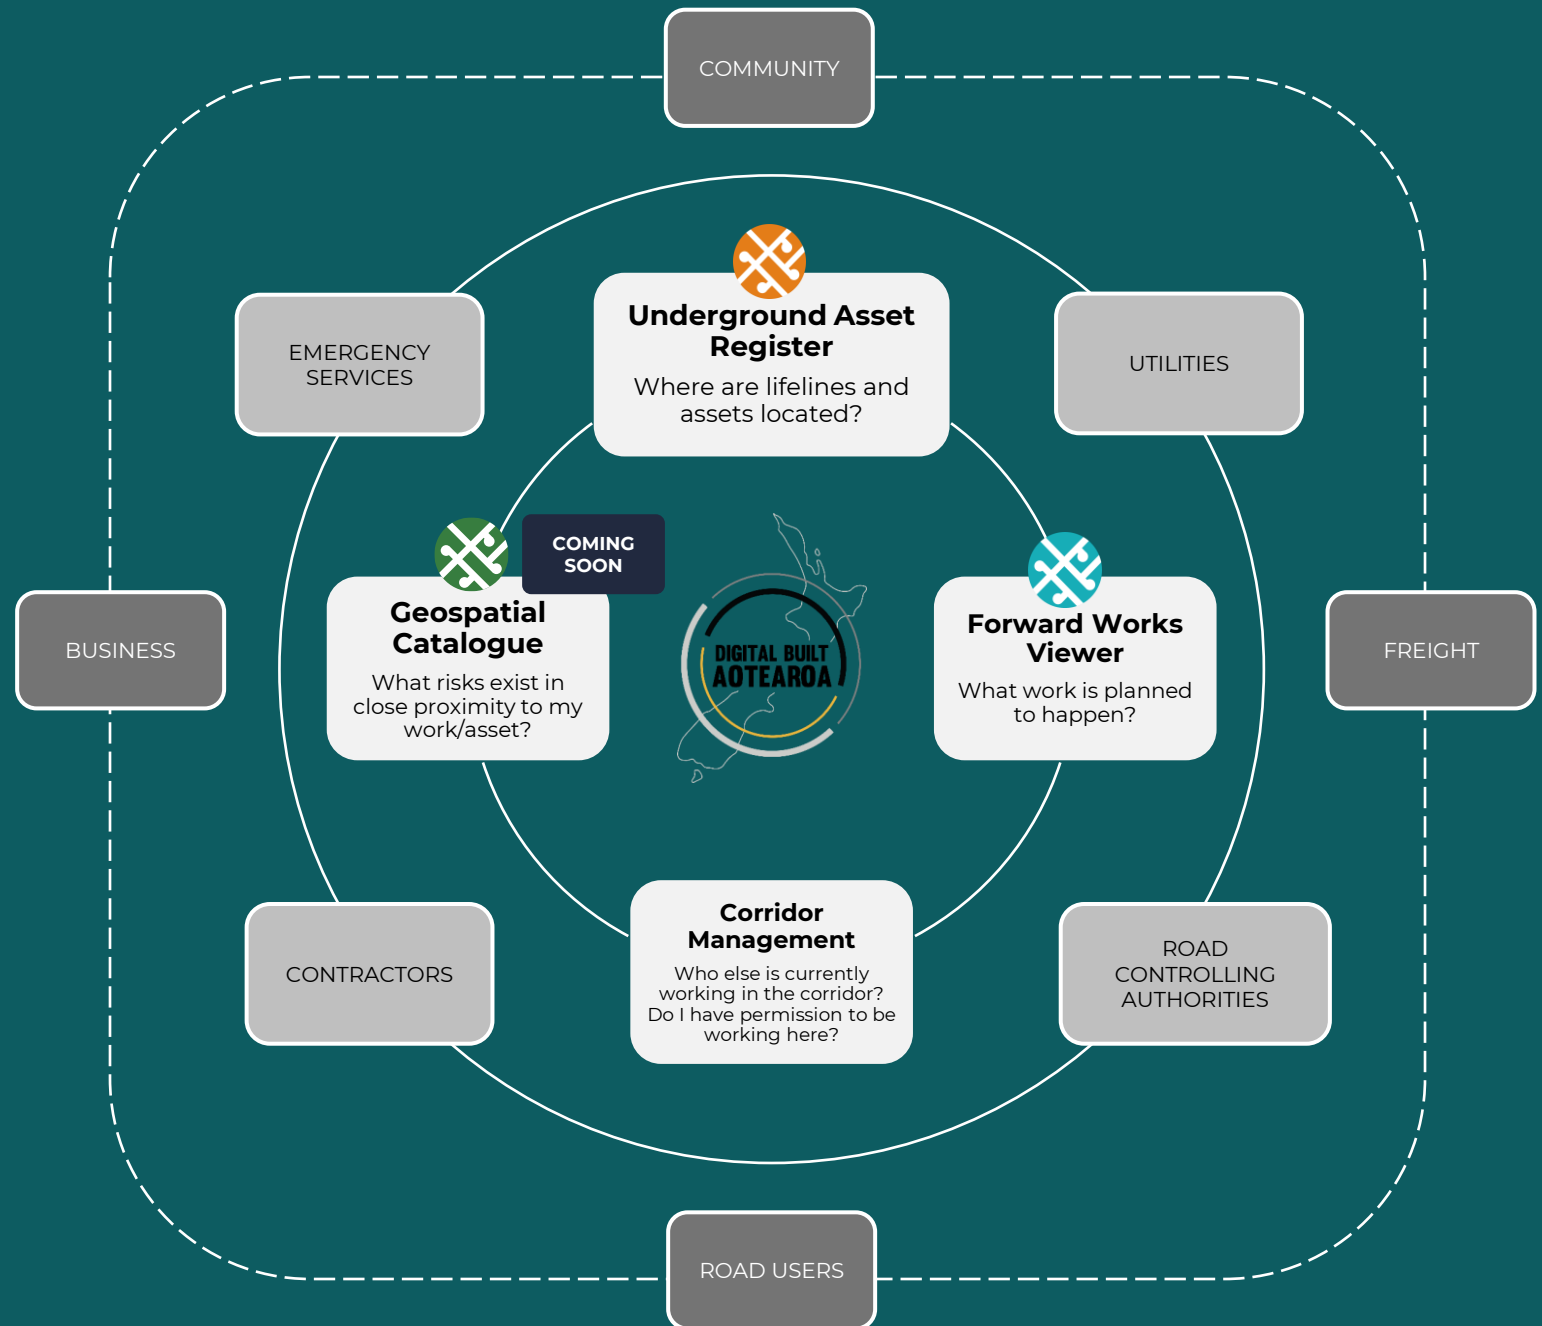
COMMUNITY

EMERGENCY SERVICES

Underground Asset Register

Where are lifelines and assets located?

UTILITIES

COMING SOON

Geospatial Catalogue

What risks exist in close proximity to my work/asset?

DIGITAL BUILT AOTEAROA

Forward Works Viewer

What work is planned to happen?

BUSINESS

FREIGHT

CONTRACTORS

Corridor Management

Who else is currently working in the corridor? Do I have permission to be working here?

ROAD CONTROLLING AUTHORITIES

ROAD USERS